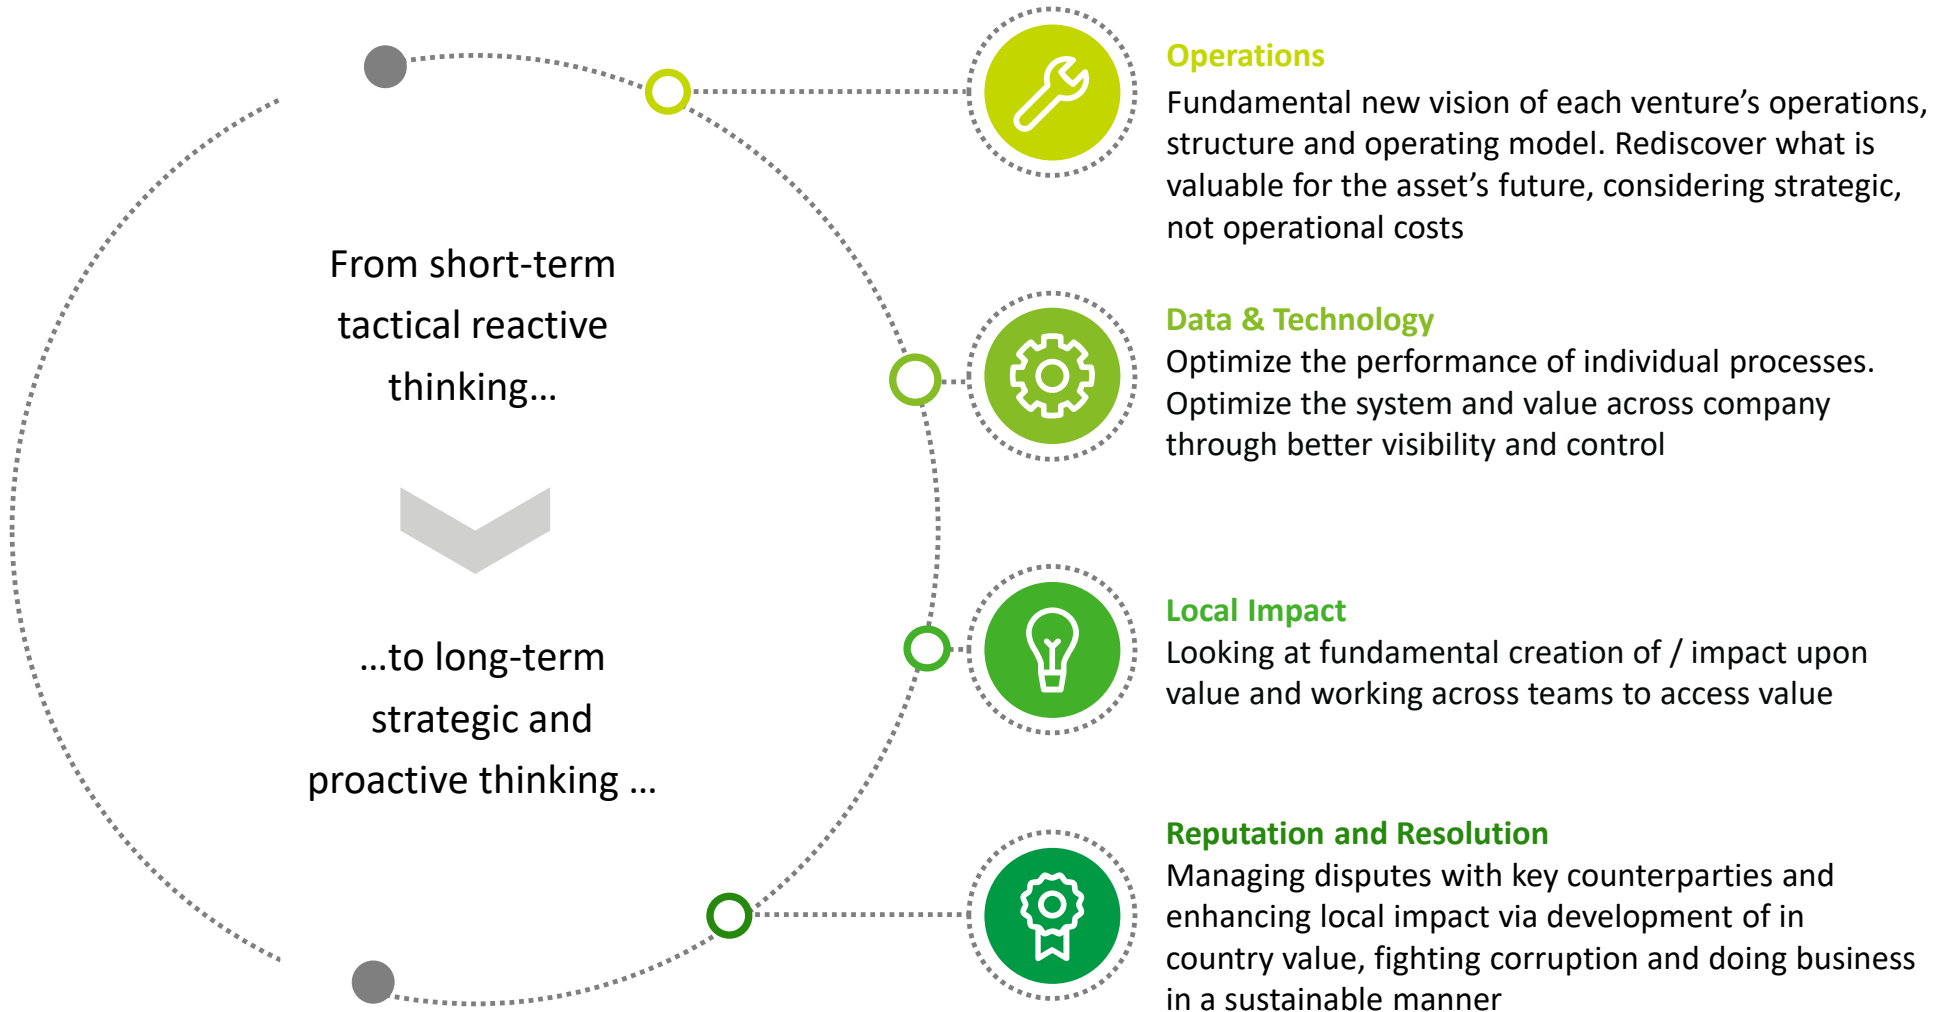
From short-term tactical reactive thinking…

…to long-term strategic and proactive thinking …

Operations
Fundamental new vision of each venture’s operations, structure and operating model. Rediscover what is valuable for the asset’s future, considering strategic, not operational costs

Data & Technology
Optimize the performance of individual processes. Optimize the system and value across company through better visibility and control

Local Impact
Looking at fundamental creation of / impact upon value and working across teams to access value

Reputation and Resolution
Managing disputes with key counterparties and enhancing local impact via development of in country value, fighting corruption and doing business in a sustainable manner